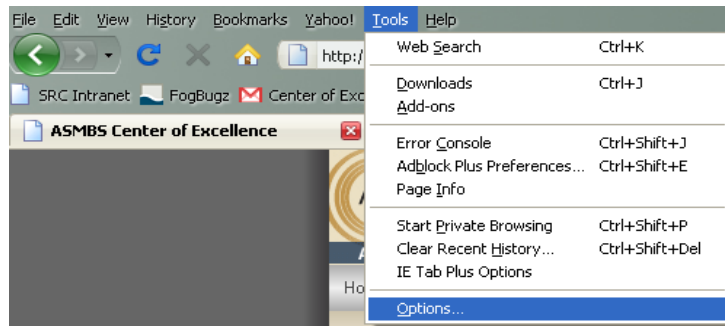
File Edit View History Bookmarks Yahoo! Tools Help

http:/

SRC Intranet FogBugz Center of Exc

ASMBS Center of Excellence

Ho

| | |
|---|---|
| Web Search | Ctrl+K |
| Downloads | Ctrl+J |
| Add-ons | |
| Error Console | Ctrl+Shift+J |
| Adblock Plus Preferences... | Ctrl+Shift+E |
| Page Info | |
| Start Private Browsing | Ctrl+Shift+P |
| Clear Recent History... | Ctrl+Shift+Del |
| IE Tab Plus Options | |
| Options... | |